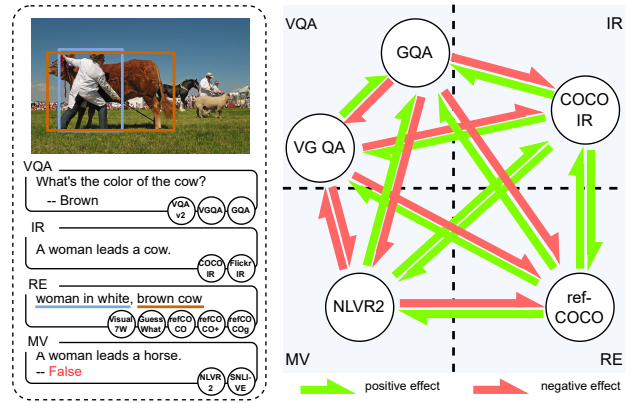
VQA
What's the color of the cow?
-- Brown
VQA v2
VGQA
GQA

IR
A woman leads a cow.
COCO IR
Flickr IR

RE
woman in white, brown cow
Visual 7W
Guess What
refCO CO
refCO CO+
refCO COg

MV
A woman leads a horse.
-- False
NLVR 2
SNLI-VE

VQA
IR
MV
RE
GQA
COCO IR
VG QA
NLVR2
ref-COCO

positive effect
negative effect